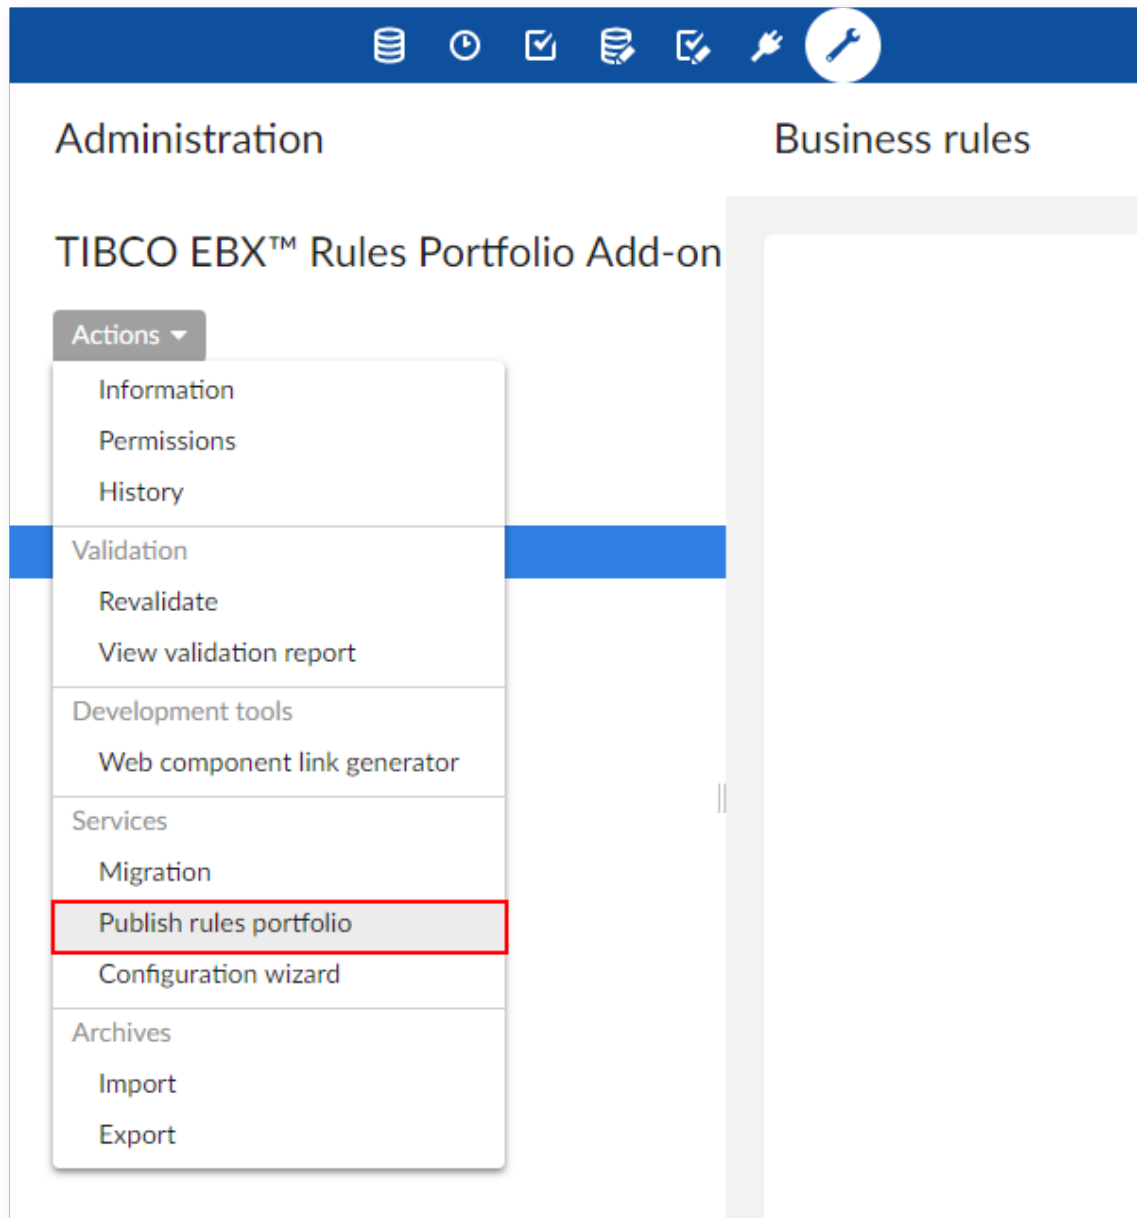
Administration

Business rules

TIBCO EBX™ Rules Portfolio Add-on

Actions

Information
Permissions
History

Validation
Revalidate
View validation report

Development tools
Web component link generator

Services
Migration
Publish rules portfolio
Configuration wizard

Archives
Import
Export